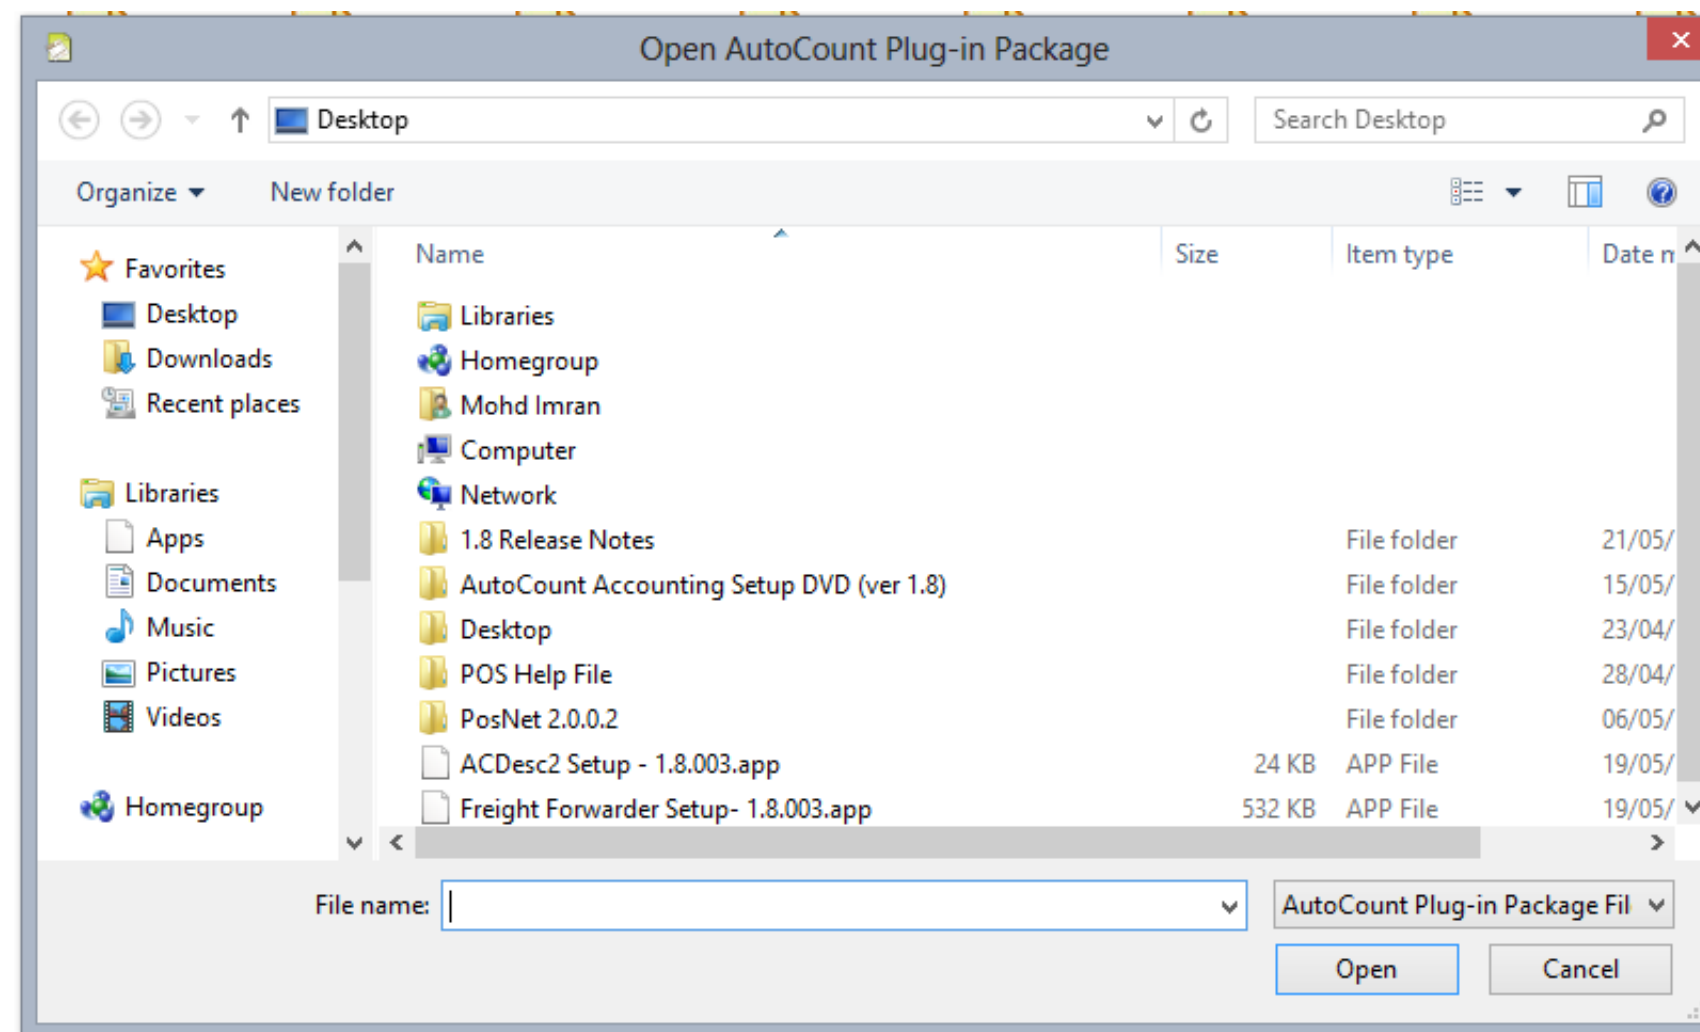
Open AutoCount Plug-in Package

Desktop

Search Desktop

Organize ▾ New folder

Favorites
Desktop
Downloads
Recent places

Libraries
Apps
Documents
Music
Pictures
Videos

Homegroup

| Name | Size | Item type | Date m |
|---|---|---|---|
| Libraries | | | |
| Homegroup | | | |
| Mohd Imran | | | |
| Computer | | | |
| Network | | | |
| 1.8 Release Notes | | File folder | 21/05/ |
| AutoCount Accounting Setup DVD (ver 1.8) | | File folder | 15/05/ |
| Desktop | | File folder | 23/04/ |
| POS Help File | | File folder | 28/04/ |
| PosNet 2.0.0.2 | | File folder | 06/05/ |
| ACDesc2 Setup - 1.8.003.app | 24 KB | APP File | 19/05/ |
| Freight Forwarder Setup- 1.8.003.app | 532 KB | APP File | 19/05/ |

File name:

AutoCount Plug-in Package Fil

Open

Cancel